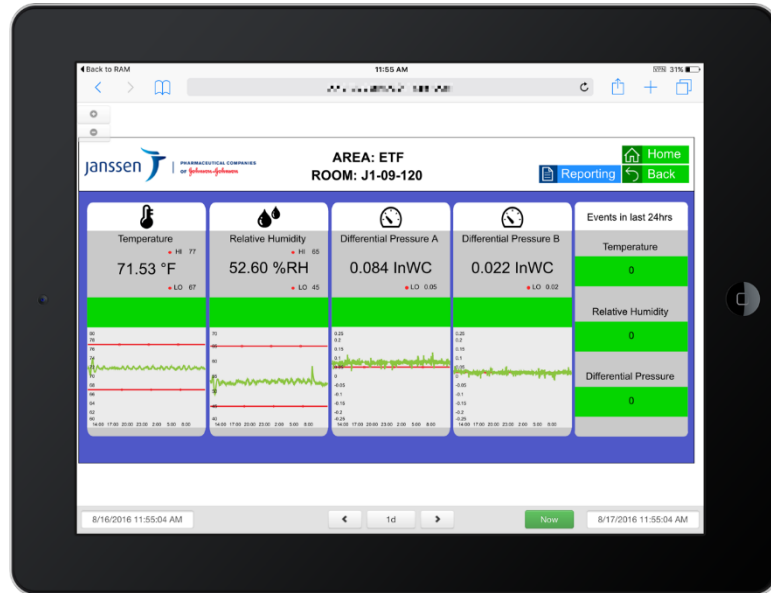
◀ Back to RAM
11:55 AM
31%

janssen
PHARMACEUTICAL COMPANIES OF Johnson & Johnson

AREA: ETF
ROOM: J1-09-120

Home
Reporting
Back

Temperature
HI 77
71.53 °F
LO 67

Relative Humidity
HI 65
52.60 %RH
LO 45

Differential Pressure A
0.084 InWC
LO 0.05

Differential Pressure B
0.022 InWC
LO 0.02

Events in last 24hrs
Temperature
0
Relative Humidity
0
Differential Pressure
0

14:00 17:00 20:00 23:00 2:00 5:00 8:00

8/16/2016 11:55:04 AM
1d
Now
8/17/2016 11:55:04 AM